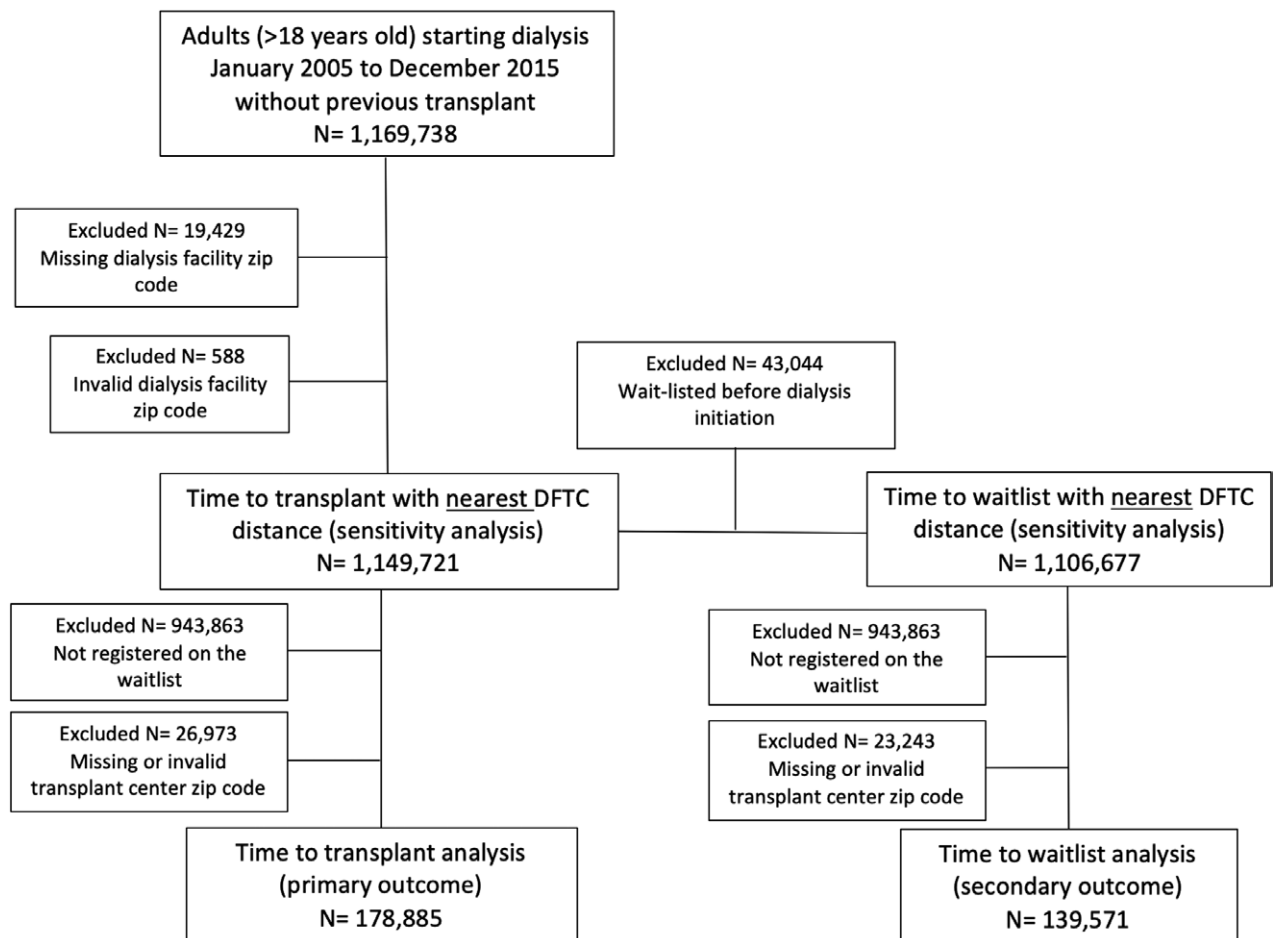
Adults (>18 years old) starting dialysis January 2005 to December 2015 without previous transplant
N= 1,169,738

Excluded N= 19,429
Missing dialysis facility zip code

Excluded N= 588
Invalid dialysis facility zip code

Excluded N= 43,044
Wait-listed before dialysis initiation

Time to transplant with nearest DFTC distance (sensitivity analysis)
N= 1,149,721

Time to waitlist with nearest DFTC distance (sensitivity analysis)
N= 1,106,677

Excluded N= 943,863
Not registered on the waitlist

Excluded N= 26,973
Missing or invalid transplant center zip code

Excluded N= 943,863
Not registered on the waitlist

Excluded N= 23,243
Missing or invalid transplant center zip code

Time to transplant analysis (primary outcome)
N= 178,885

Time to waitlist analysis (secondary outcome)
N= 139,571